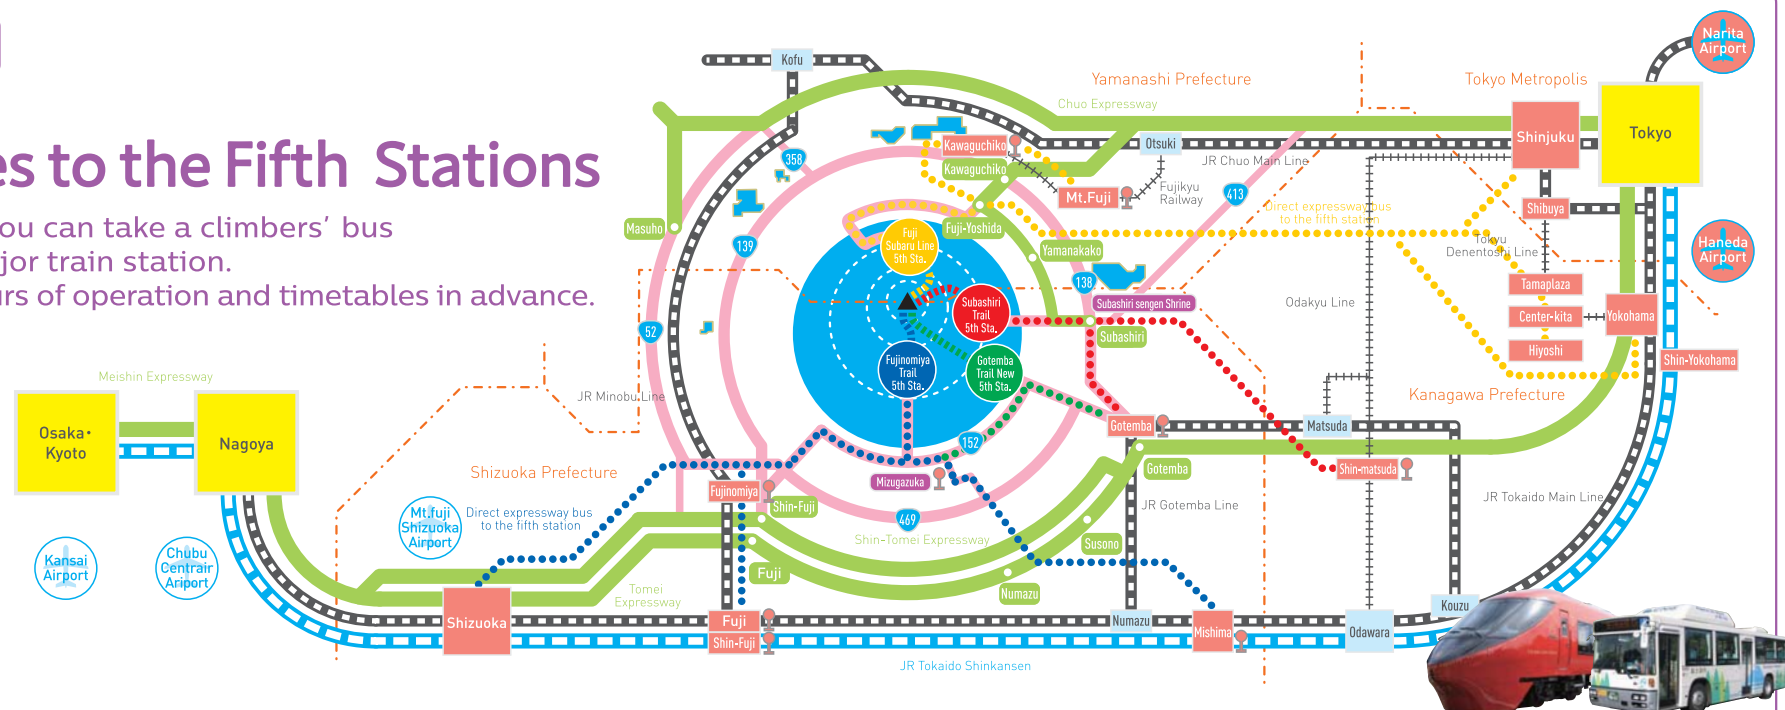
es to the Fifth Stations

ou can take a climbers' bus
jor train station.
rs of operation and timetables in advance.

Kofu
Yamanashi Prefecture
Tokyo Metropolis
Narita Airport
Chuo Expressway
Shinjuku
Tokyo
Otsuki
JR Chuo Main Line
Kawaguchiko
Kawaguchiko
358
Mt.Fuji
Fujikyu Railway
413
Direct expressway bus to the fifth station
Shibuya
Haneda Airport
Masuho
139
Fuji-Yoshida
Fuji Subaru Line 5th Sta.
Yamanakako
Tokyu Denentoshi Line
Tamaplaza
138
Subashiri sengen Shrine
Odakyu Line
Center-kita
Yokohama
Subashiri Trail 5th Sta.
Subashiri
52
Hiyoshi
Shin-Yokohama
Fujinomiya Trail 5th Sta.
Gotemba Trail New 5th Sta.
Meishin Expressway
JR Minobu Line
Kanagawa Prefecture
152
Gotemba
Matsuda
Osaka・Kyoto
Nagoya
Shizuoka Prefecture
Gotemba
Shin-matsuda
Mizugazuka
Fujinomiya
JR Tokaido Main Line
Mt.fuji Shizuoka Airport
Direct expressway bus to the fifth station
Shin-Fuji
469
JR Gotemba Line
Kansai Airport
Chubu Centrair Ariport
Shin-Tomei Expressway
Susono
Fuji
Tomei Expressway
Numazu
Kouzu
Shizuoka
Fuji
Numazu
Mishima
Odawara
Shin-Fuji
JR Tokaido Shinkansen